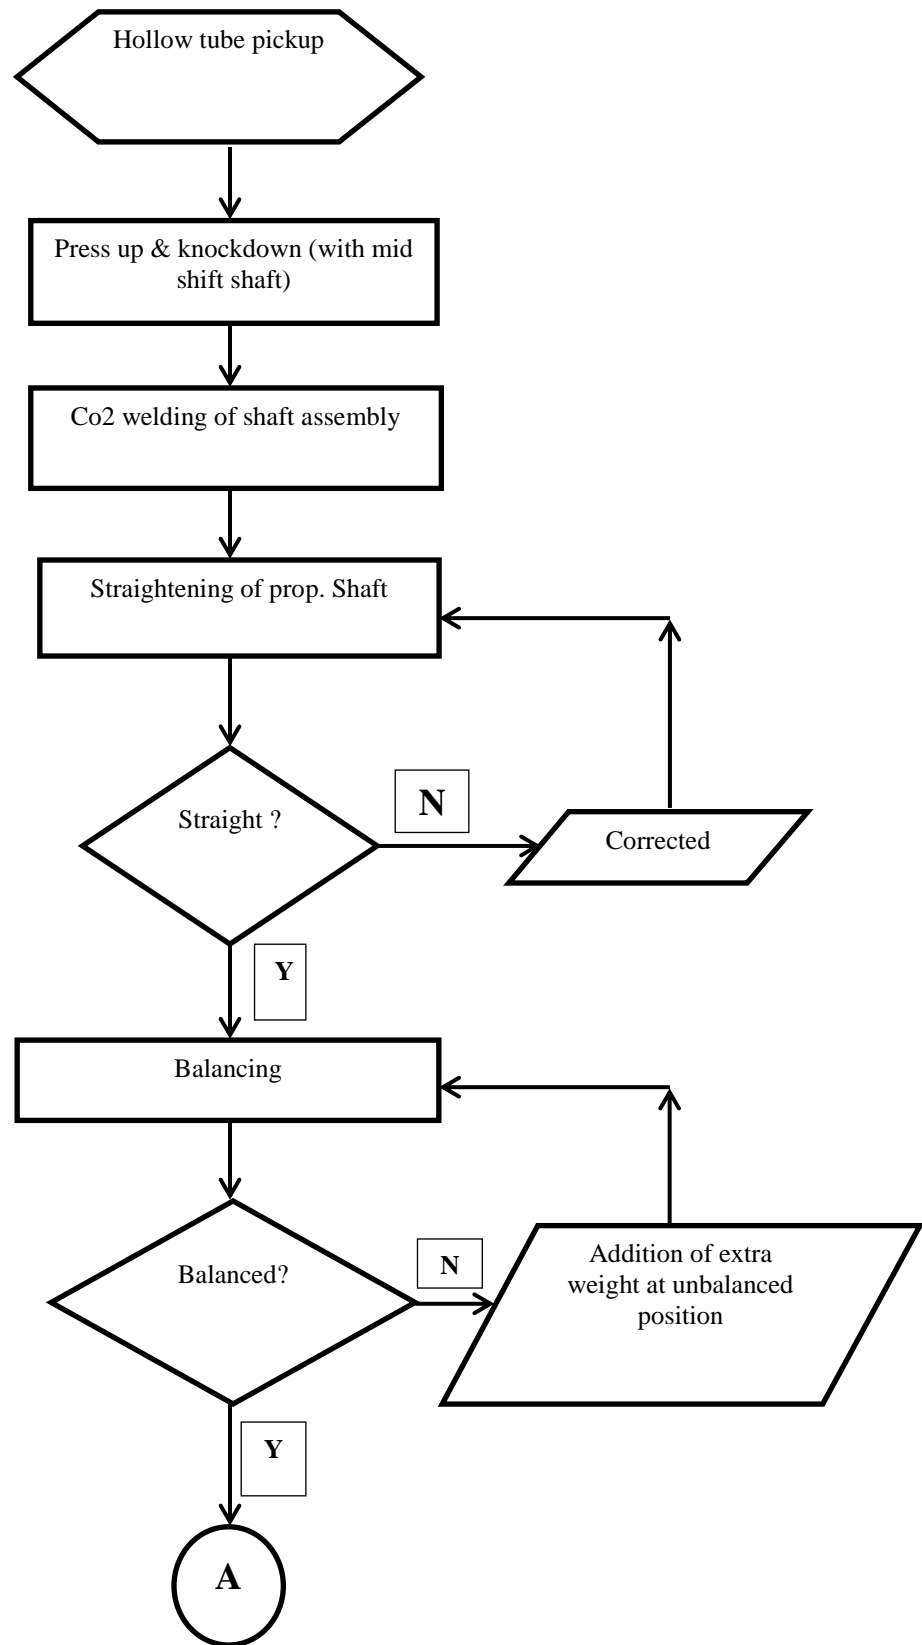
Hollow tube pickup

Press up & knockdown (with mid shift shaft)

Co2 welding of shaft assembly

Straightening of prop. Shaft

Straight ?

N

Corrected

Y

Balancing

Balanced?

N

Addition of extra weight at unbalanced position

Y

A